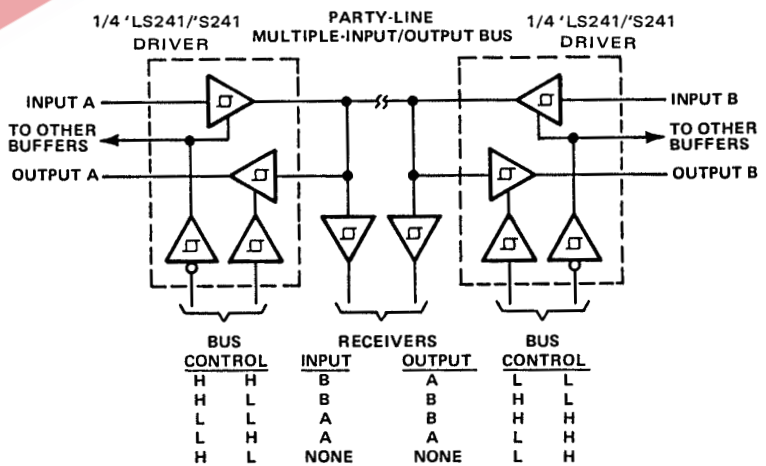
1/4 'LS241/'S241 DRIVER

PARTY-LINE MULTIPLE-INPUT/OUTPUT BUS

1/4 'LS241/'S241 DRIVER

INPUT A

TO OTHER BUFFERS

OUTPUT A

INPUT B

TO OTHER BUFFERS

OUTPUT B

RECEIVERS

| BUS CONTROL | | INPUT | OUTPUT | BUS CONTROL | |
|---|---|---|---|---|---|
| H | H | B | A | L | L |
| H | L | B | B | H | L |
| L | L | A | B | H | H |
| L | H | A | A | L | H |
| H | L | NONE | NONE | L | H |